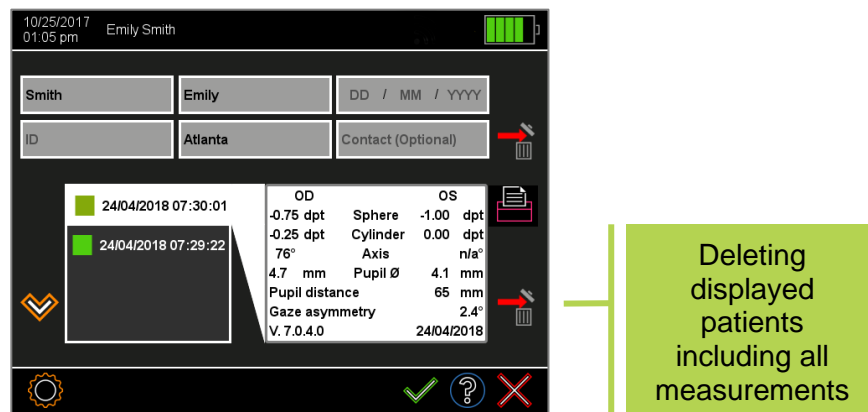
10/25/2017
01:05 pm Emily Smith

Smith
Emily
DD / MM / YYYY
ID
Atlanta
Contact (Optional)

24/04/2018 07:30:01
24/04/2018 07:29:22

| OD | | OS |
|---|---|---|
| -0.75 dpt | Sphere | -1.00 dpt |
| -0.25 dpt | Cylinder | 0.00 dpt |
| 76° | Axis | n/a° |
| 4.7 mm | Pupil Ø | 4.1 mm |
| Pupil distance | | 65 mm |
| Gaze asymmetry | | 2.4° |
| V. 7.0.4.0 | | 24/04/2018 |

Deleting displayed patients including all measurements